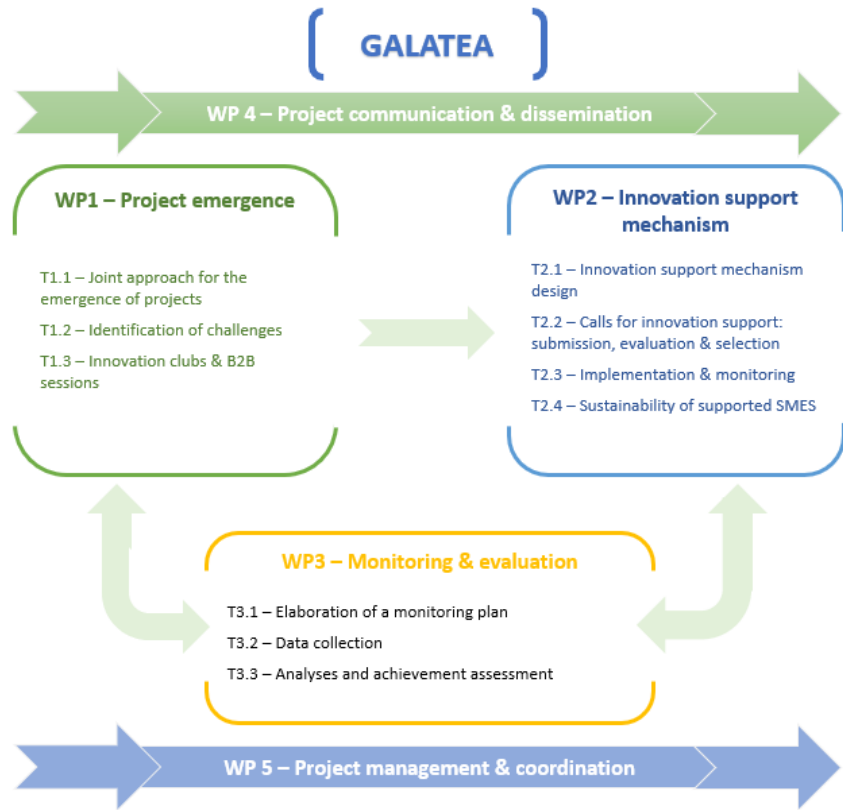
GALATEA

WP 4 – Project communication & dissemination

WP1 – Project emergence

T1.1 – Joint approach for the emergence of projects

T1.2 – Identification of challenges

T1.3 – Innovation clubs & B2B sessions

WP2 – Innovation support mechanism

T2.1 – Innovation support mechanism design

T2.2 – Calls for innovation support: submission, evaluation & selection

T2.3 – Implementation & monitoring

T2.4 – Sustainability of supported SMES

WP3 – Monitoring & evaluation

T3.1 – Elaboration of a monitoring plan

T3.2 – Data collection

T3.3 – Analyses and achievement assessment

WP 5 – Project management & coordination